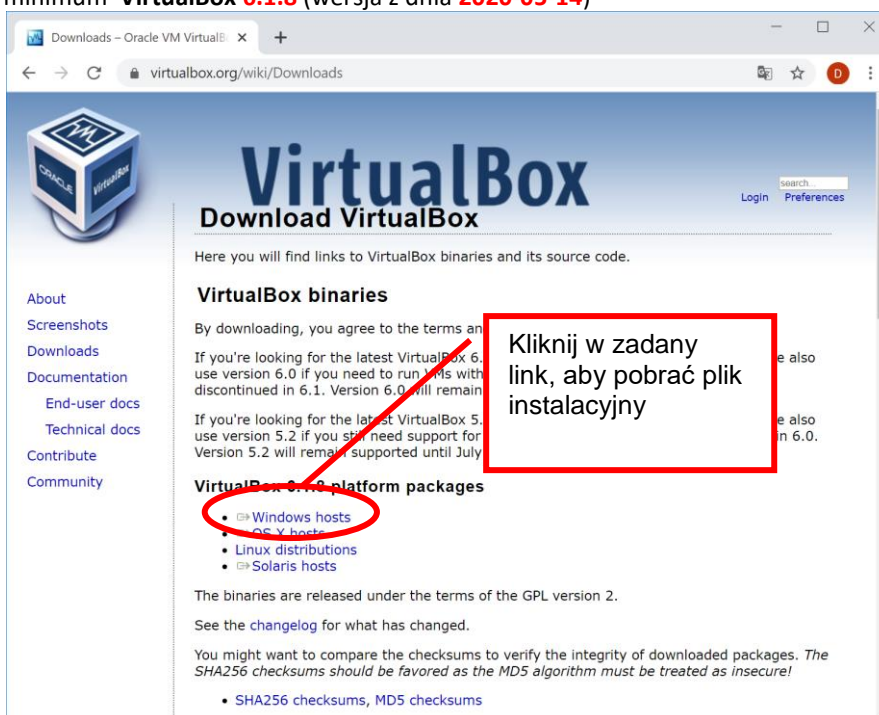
minimum **VirtualBox** 6.1.8 (wersja z dnia 2020-05-14)

Downloads – Oracle VM VirtualB ×

virtualbox.org/wiki/Downloads

VirtualBox

search...

Login Preferences

Download VirtualBox

Here you will find links to VirtualBox binaries and its source code.

About
Screenshots
Downloads
Documentation
End-user docs
Technical docs
Contribute
Community

VirtualBox binaries

By downloading, you agree to the terms an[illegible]

If you're looking for the latest VirtualBox 6.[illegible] e also use version 6.0 if you need to run VMs with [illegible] discontinued in 6.1. Version 6.0 will remain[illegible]

If you're looking for the latest VirtualBox 5.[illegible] e also use version 5.2 if you still need support for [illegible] n 6.0. Version 5.2 will remain supported until July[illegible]

Kliknij w zadany link, aby pobrać plik instalacyjny

VirtualBox 6.1.8 platform packages

• Windows hosts
• OS X hosts
• Linux distributions
• Solaris hosts

The binaries are released under the terms of the GPL version 2.

See the changelog for what has changed.

You might want to compare the checksums to verify the integrity of downloaded packages. *The SHA256 checksums should be favored as the MD5 algorithm must be treated as insecure!*

• SHA256 checksums, MD5 checksums